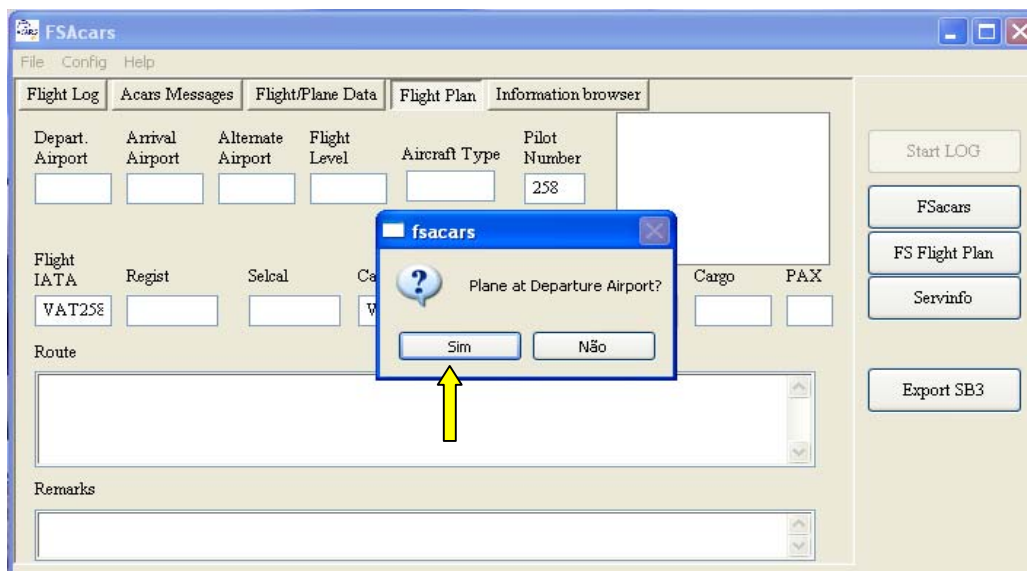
FSAcars

File Config Help

Flight Log
Acars Messages
Flight/Plane Data
Flight Plan
Information browser

Depart. Airport
Arrival Airport
Alternate Airport
Flight Level
Aircraft Type
Pilot Number
258

Start LOG
FSacars
FS Flight Plan
Servinfo
Export SB3

Flight IATA
VAT258
Regist
Selcal
Ca
W
Cargo
PAX

fsacars
Plane at Departure Airport?
Sim
Não

Route

Remarks